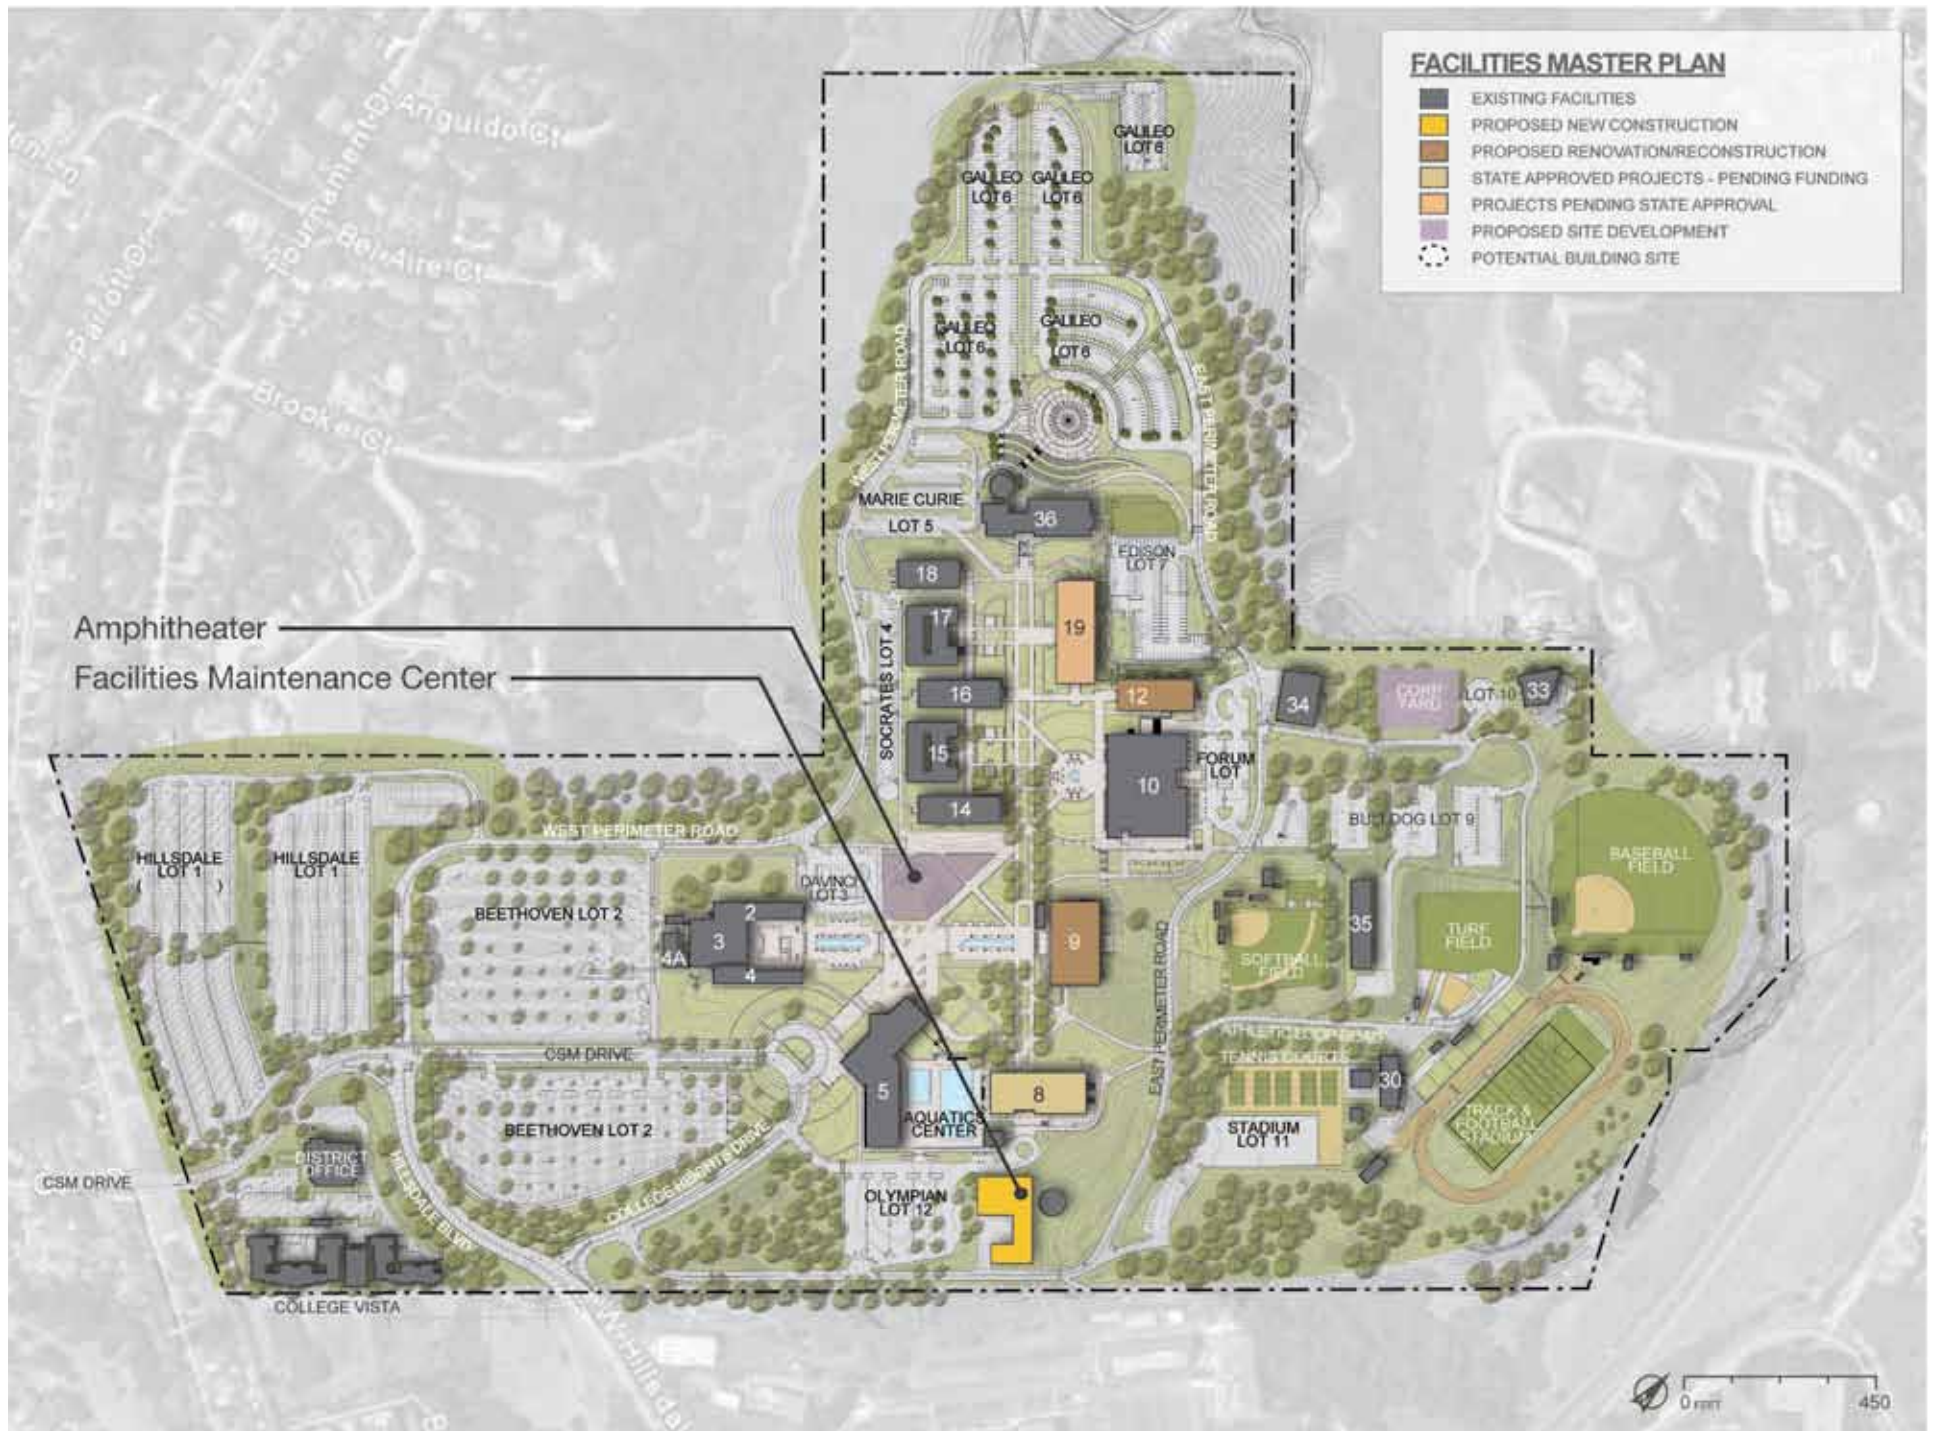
FACILITIES MASTER PLAN
EXISTING FACILITIES
PROPOSED NEW CONSTRUCTION
PROPOSED RENOVATION/RECONSTRUCTION
STATE APPROVED PROJECTS - PENDING FUNDING
PROJECTS PENDING STATE APPROVAL
PROPOSED SITE DEVELOPMENT
POTENTIAL BUILDING SITE

Anguido Ct
Tournament Dr
Bel Aire Ct
Parrott Dr
Brooker Ct

GALILEO LOT 6
GALILEO LOT 6
GALILEO LOT 6
GALILEO LOT 6
GALILEO LOT 6
WEST PERIMETER ROAD
EAST PERIMETER ROAD
MARIE CURIE LOT 5
36
EDISON LOT 7
18
17
19
SOCRATES LOT 4
16
12
34
CORP YARD
LOT 10
33
15
10
FORUM LOT
14
BULLDOG LOT 9
BASEBALL FIELD

Amphitheater
Facilities Maintenance Center

WEST PERIMETER ROAD
HILLSDALE LOT 1
HILLSDALE LOT 1
BEETHOVEN LOT 2
DAVINCI LOT 3
2
3
4A
4
9
EAST PERIMETER ROAD
SOFTBALL FIELD
35
TURF FIELD
CSM DRIVE
ATHLETIC FIELD ROAD
TENNIS COURTS
5
8
30
AQUATICS CENTER
BEETHOVEN LOT 2
STADIUM LOT 11
TRACK & FOOTBALL STADIUM
COLLEGE HEIGHTS DRIVE
DISTRICT OFFICE
CSM DRIVE
HILLSDALE BLVD
OLYMPIAN LOT 12
COLLEGE VISTA
W Hillsdale

0 FEET
450